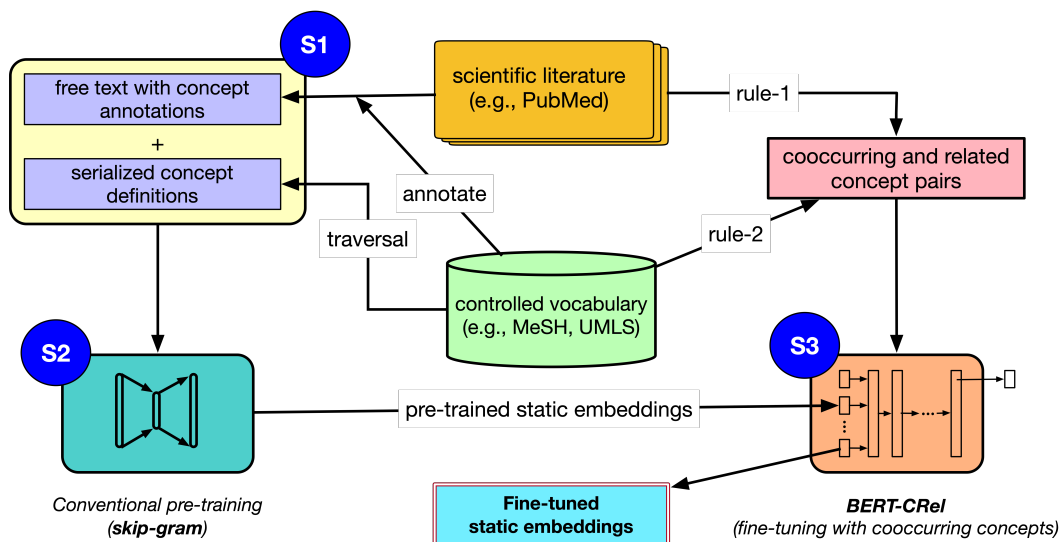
S1

free text with concept annotations

+

serialized concept definitions

scientific literature (e.g., PubMed)

rule-1

cooccurring and related concept pairs

annotate

traversal

rule-2

controlled vocabulary (e.g., MeSH, UMLS)

S2

S3

pre-trained static embeddings

Conventional pre-training (skip-gram)

Fine-tuned static embeddings

BERT-CRel (fine-tuning with cooccurring concepts)